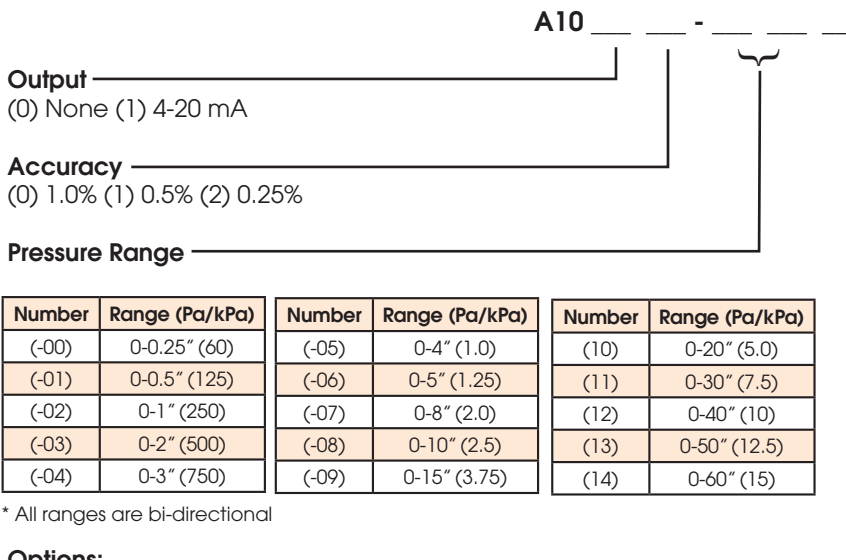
A10 ___ ___ - ___ ___ ___

Output
(0) None (1) 4-20 mA

Accuracy
(0) 1.0% (1) 0.5% (2) 0.25%

Pressure Range

| Number | Range (Pa/kPa) |
|---|---|
| (-00) | 0-0.25″ (60) |
| (-01) | 0-0.5″ (125) |
| (-02) | 0-1″ (250) |
| (-03) | 0-2″ (500) |
| (-04) | 0-3″ (750) |

| Number | Range (Pa/kPa) |
|---|---|
| (-05) | 0-4″ (1.0) |
| (-06) | 0-5″ (1.25) |
| (-07) | 0-8″ (2.0) |
| (-08) | 0-10″ (2.5) |
| (-09) | 0-15″ (3.75) |

| Number | Range (Pa/kPa) |
|---|---|
| (10) | 0-20″ (5.0) |
| (11) | 0-30″ (7.5) |
| (12) | 0-40″ (10) |
| (13) | 0-50″ (12.5) |
| (14) | 0-60″ (15) |

* All ranges are bi-directional

Options: